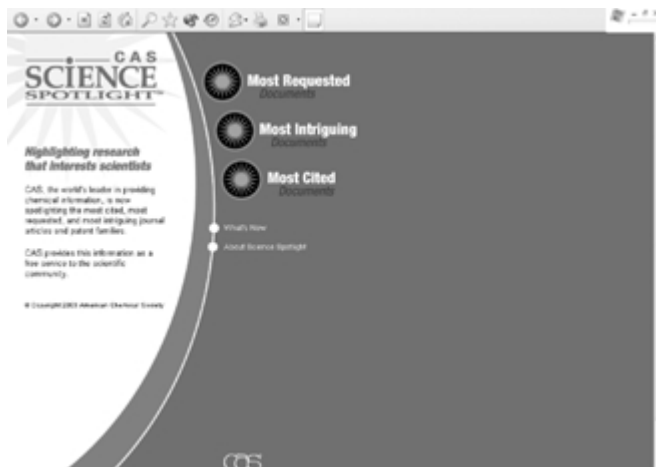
CAS
SCIENCE
SPOTLIGHT™

Highlighting research that interests scientists

CAS, the world's leader in providing chemical information, is now spotlighting the most cited, most requested, and most intriguing journal articles and patent families.

CAS provides this information as a free service to the scientific community.

© Copyright 2003 American Chemical Society

Most Requested
Documents

Most Intriguing
Documents

Most Cited
Documents

What's New

About Science Spotlight

CAS